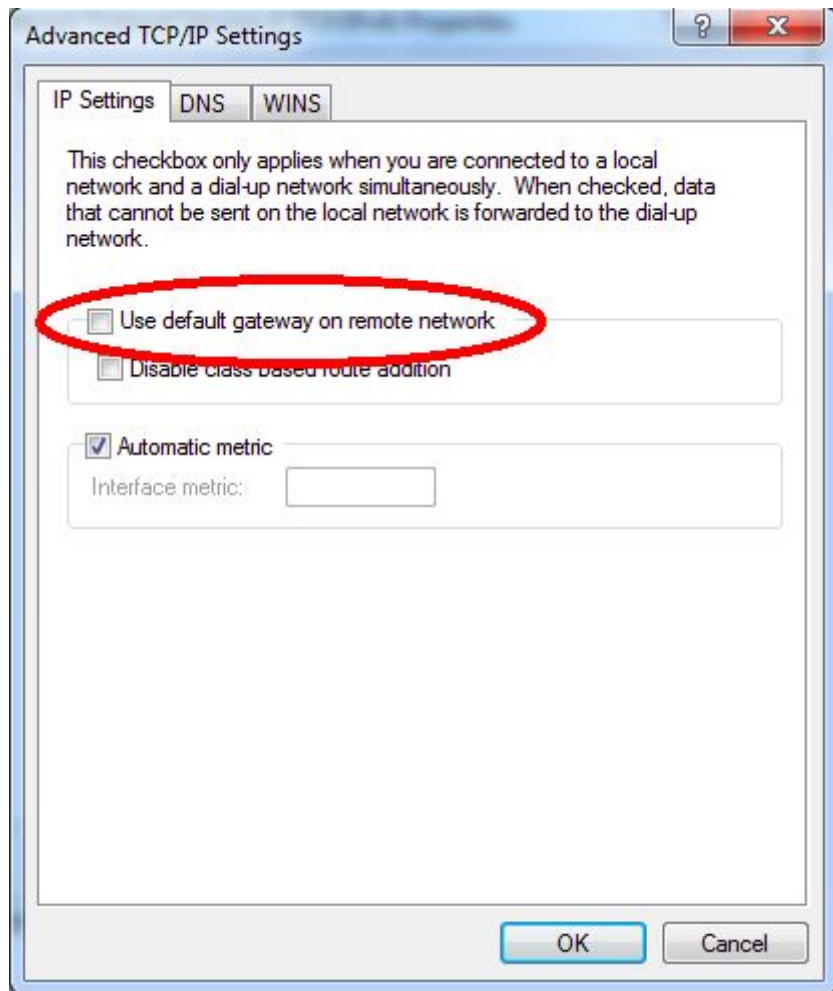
Advanced TCP/IP Settings

?

X

IP Settings | DNS | WINS

This checkbox only applies when you are connected to a local network and a dial-up network simultaneously. When checked, data that cannot be sent on the local network is forwarded to the dial-up network.

Use default gateway on remote network

Disable class based route addition

Automatic metric

Interface metric:

OK

Cancel